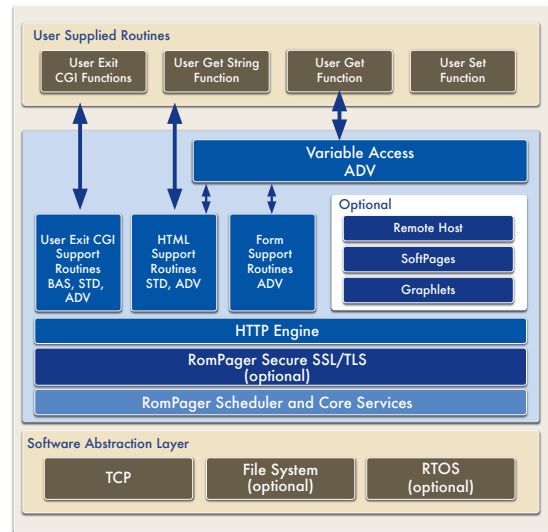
User Supplied Routines

User Exit CGI Functions

User Get String Function

User Get Function

User Set Function

Variable Access ADV

Optional

Remote Host

SoftPages

Graphlets

User Exit CGI Support Routines BAS, STD, ADV

HTML Support Routines STD, ADV

Form Support Routines ADV

HTTP Engine

RomPager Secure SSL/TLS (optional)

RomPager Scheduler and Core Services

Software Abstraction Layer

TCP

File System (optional)

RTOS (optional)